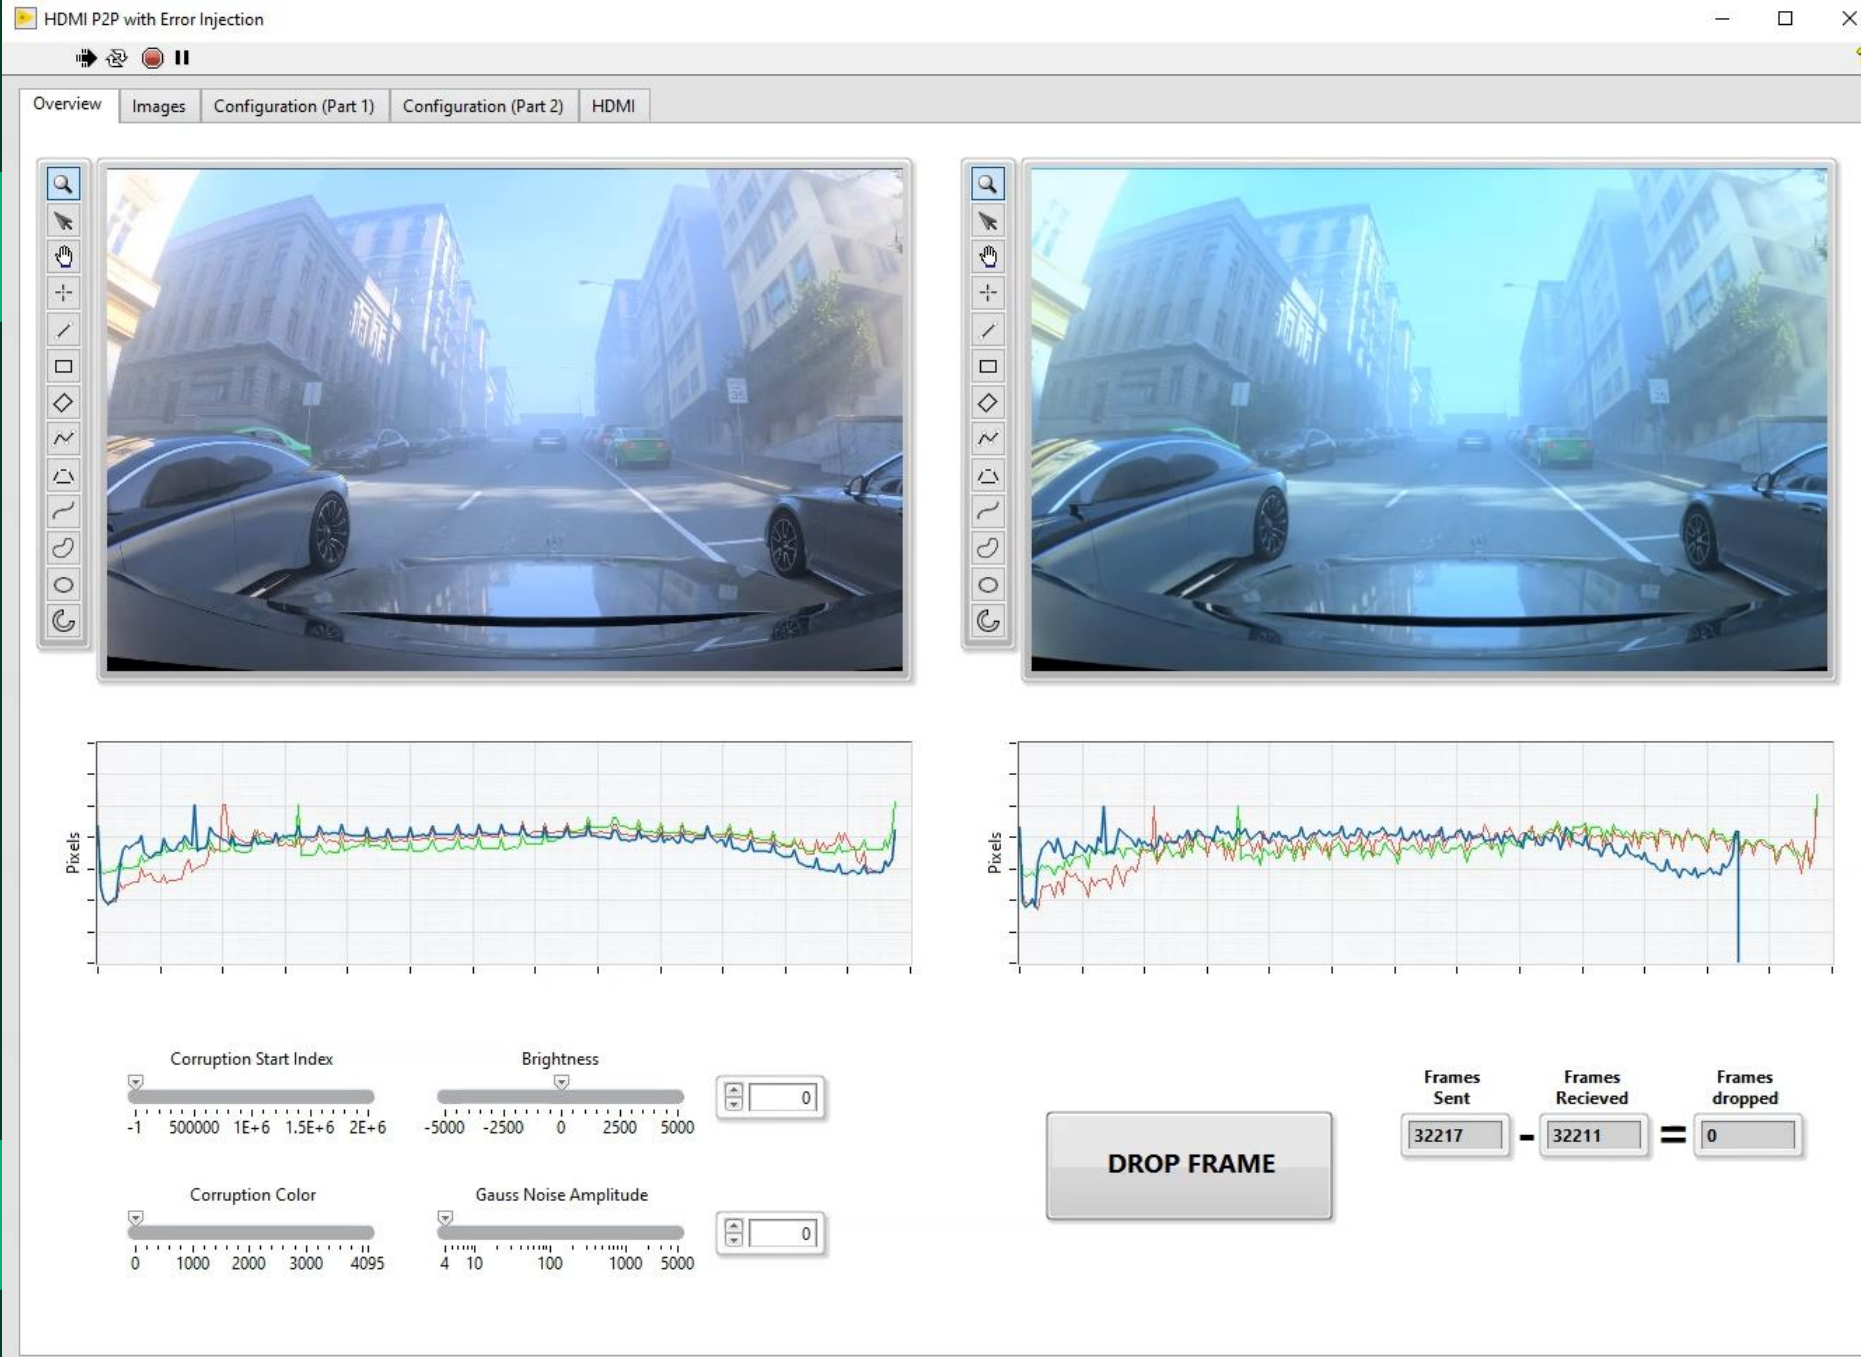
HDMI P2P with Error Injection

Overview | Images | Configuration (Part 1) | Configuration (Part 2) | HDMI

Pixels

Pixels

Corruption Start Index
-1 500000 1E+6 1.5E+6 2E+6

Brightness
-5000 -2500 0 2500 5000

0

Corruption Color
0 1000 2000 3000 4095

Gauss Noise Amplitude
4 10 100 1000 5000

0

DROP FRAME

Frames Sent
32217
-
Frames Recieved
32211
=
Frames dropped
0